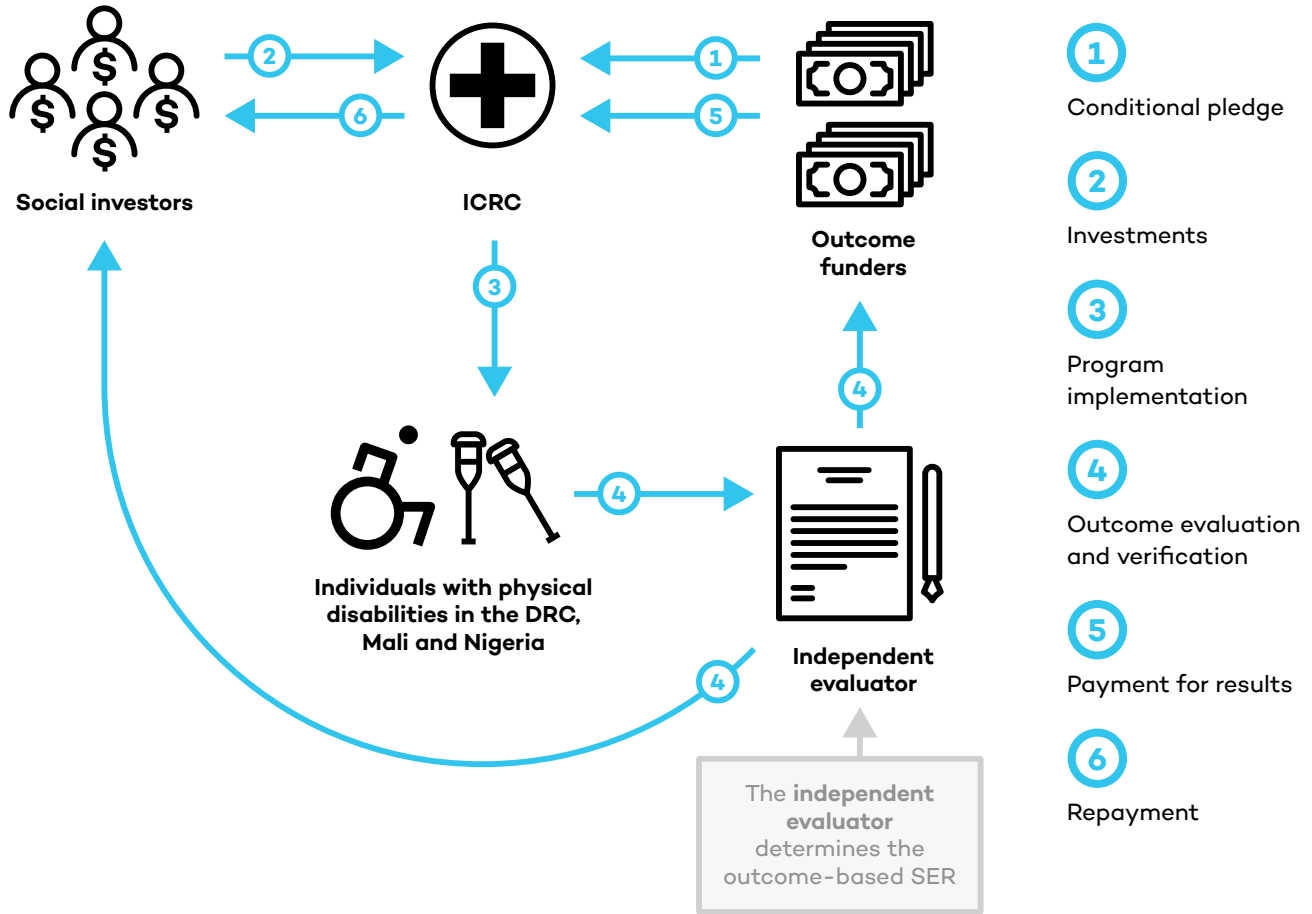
2

6

1

5

Social investors

ICRC

Outcome funders

3

4

4

Individuals with physical disabilities in the DRC, Mali and Nigeria

Independent evaluator

4

The **independent evaluator** determines the outcome-based SER

1
Conditional pledge

2
Investments

3
Program implementation

4
Outcome evaluation and verification

5
Payment for results

6
Repayment